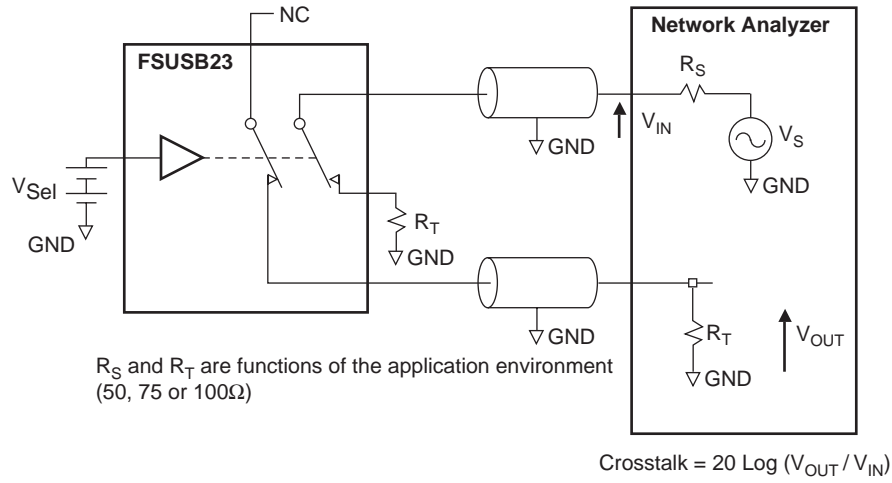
NC

FSUSB23

Network Analyzer

$R_S$

$V_{IN}$

$V_S$

GND

GND

$V_{Sel}$

GND

$R_T$

GND

GND

$R_T$

$V_{OUT}$

GND

$R_S$ and $R_T$ are functions of the application environment (50, 75 or 100Ω)

Crosstalk = 20 Log ($V_{OUT}$ / $V_{IN}$)